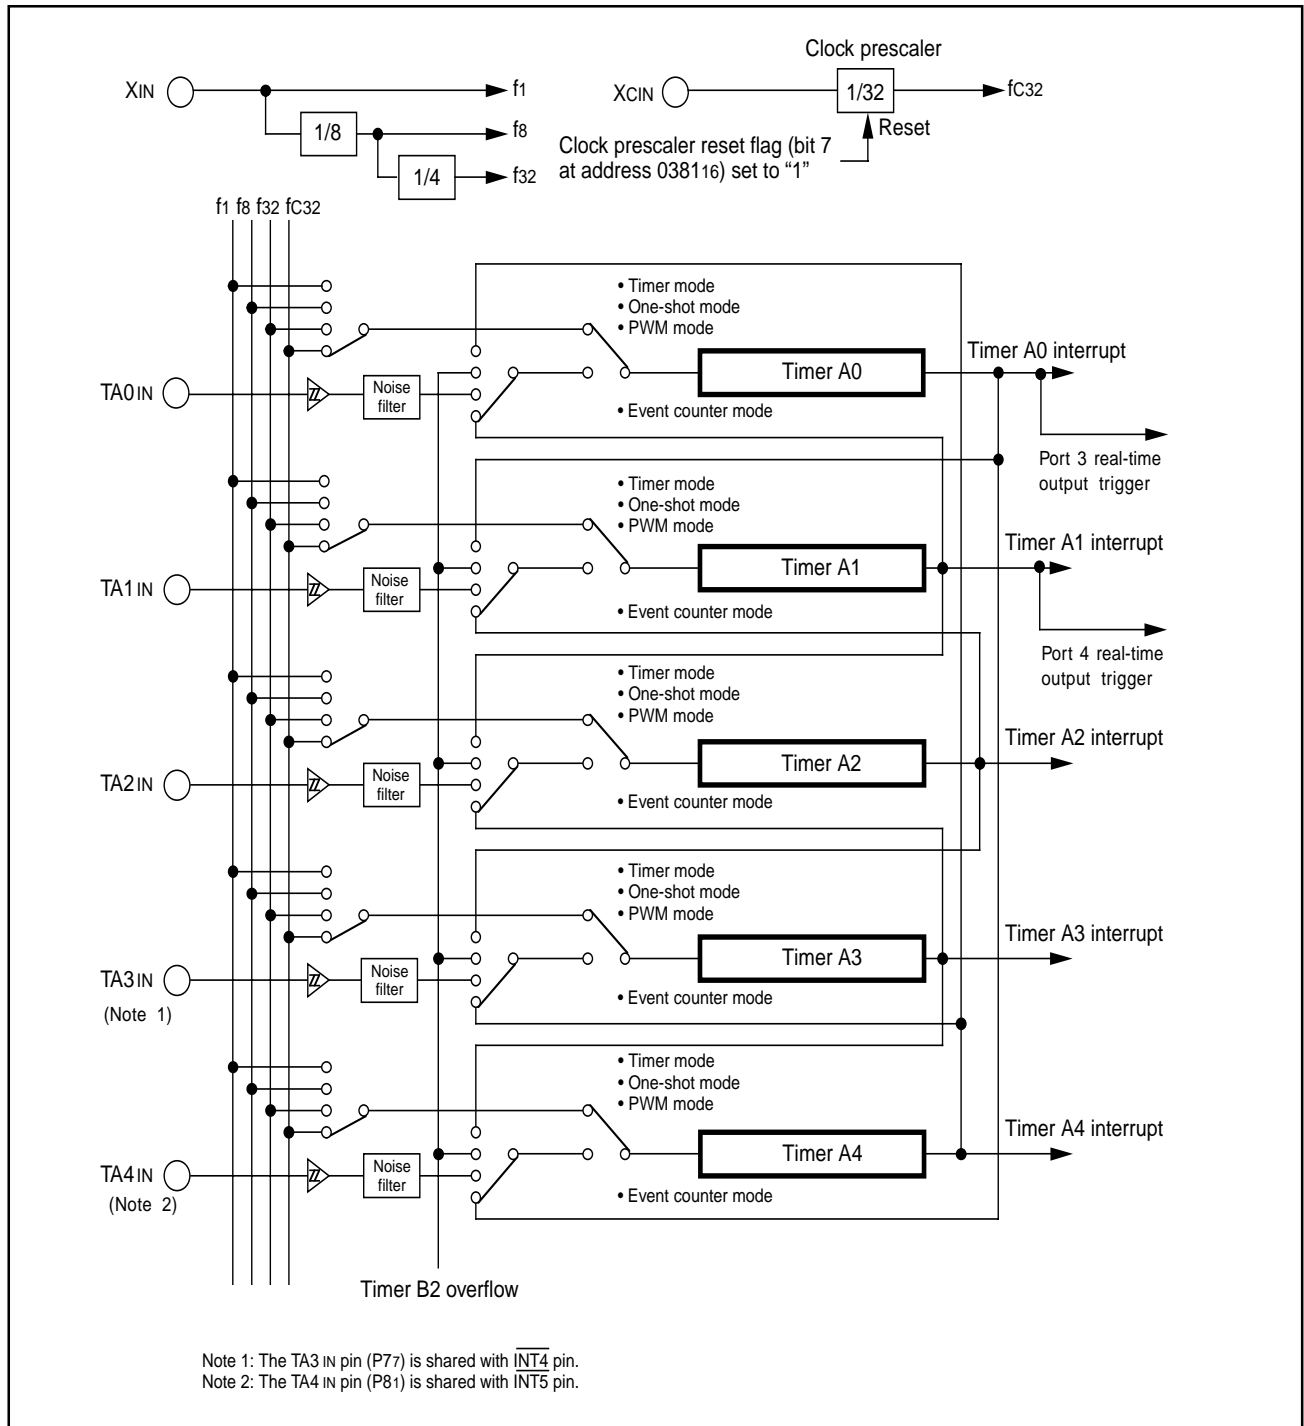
XIN
f1
1/8
f8
1/4
f32

Clock prescaler
XCIN
1/32
fC32
Reset
Clock prescaler reset flag (bit 7 at address 0381$_{16}$) set to “1”

f1 f8 f32 fC32

• Timer mode
• One-shot mode
• PWM mode
TA0IN
Noise filter
Timer A0
• Event counter mode
Timer A0 interrupt
Port 3 real-time output trigger

• Timer mode
• One-shot mode
• PWM mode
TA1IN
Noise filter
Timer A1
• Event counter mode
Timer A1 interrupt
Port 4 real-time output trigger

• Timer mode
• One-shot mode
• PWM mode
TA2IN
Noise filter
Timer A2
• Event counter mode
Timer A2 interrupt

• Timer mode
• One-shot mode
• PWM mode
TA3IN
(Note 1)
Noise filter
Timer A3
• Event counter mode
Timer A3 interrupt

• Timer mode
• One-shot mode
• PWM mode
TA4IN
(Note 2)
Noise filter
Timer A4
• Event counter mode
Timer A4 interrupt

Timer B2 overflow

Note 1: The TA3 IN pin (P7$_7$) is shared with $\overline{INT4}$ pin.
Note 2: The TA4 IN pin (P8$_1$) is shared with $\overline{INT5}$ pin.